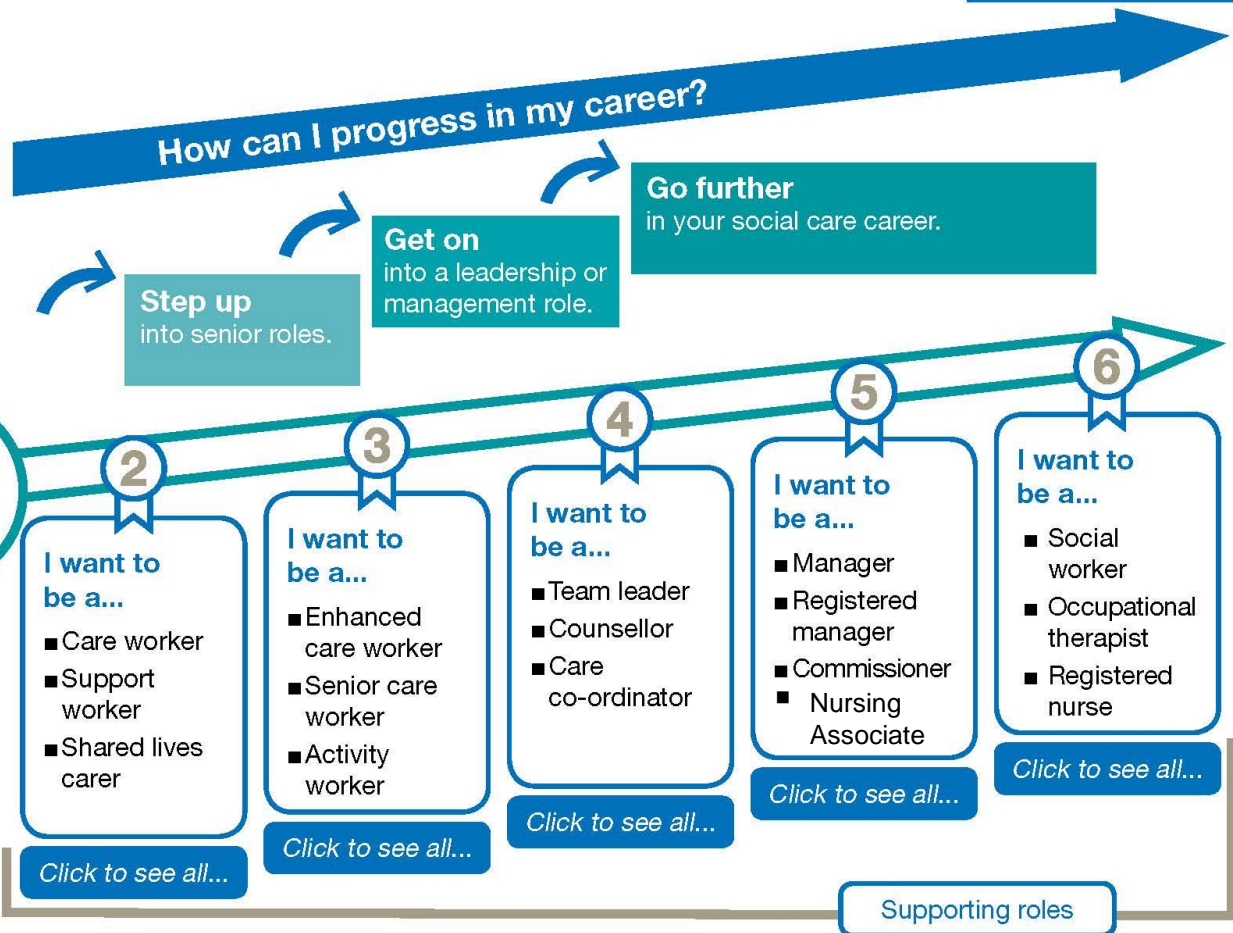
How can I progress in my career?

Step up
into senior roles.

Get on
into a leadership or management role.

Go further
in your social care career.

2
I want to be a...
■ Care worker
■ Support worker
■ Shared lives carer
Click to see all...

3
I want to be a...
■ Enhanced care worker
■ Senior care worker
■ Activity worker
Click to see all...

4
I want to be a...
■ Team leader
■ Counsellor
■ Care co-ordinator
Click to see all...

5
I want to be a...
■ Manager
■ Registered manager
■ Commissioner
■ Nursing Associate
Click to see all...

6
I want to be a...
■ Social worker
■ Occupational therapist
■ Registered nurse
Click to see all...

Supporting roles